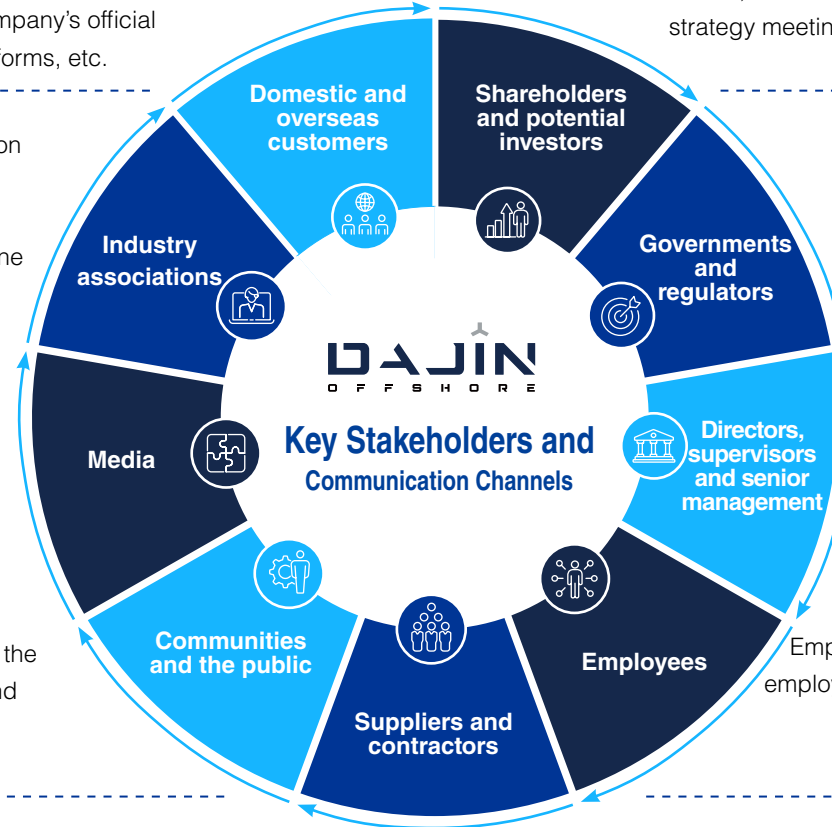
mpany's official
forms, etc.

on

ne

the
nd

strategy meetin

Emp
emplo

Domestic and overseas customers

Shareholders and potential investors

Governments and regulators

Directors, supervisors and senior management

Employees

Suppliers and contractors

Communities and the public

Media

Industry associations

DAJIN
OFFSHORE

Key Stakeholders and
Communication Channels